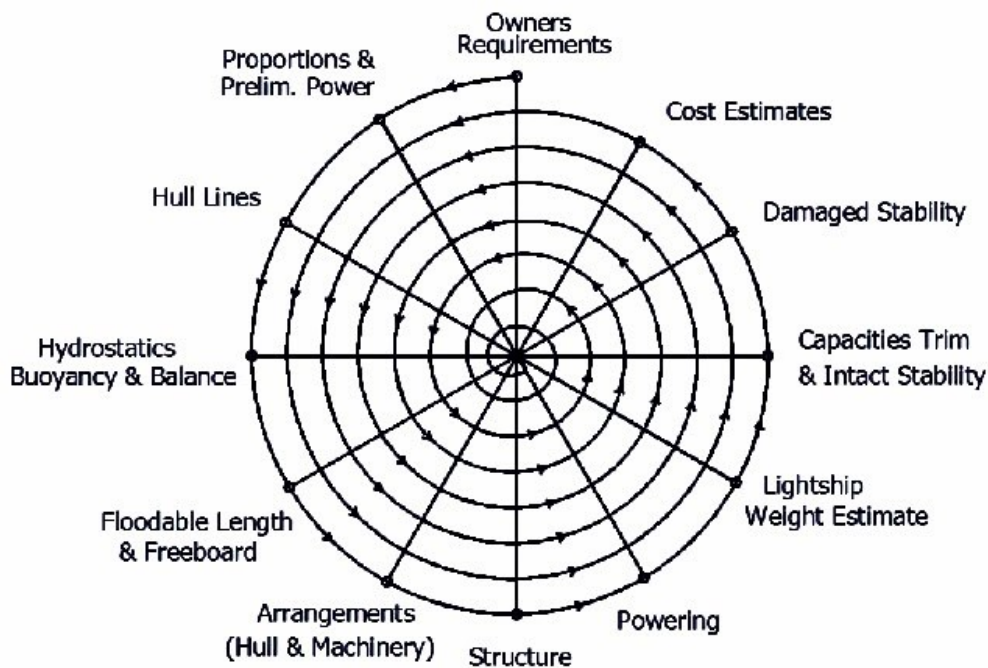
Owners Requirements

Cost Estimates

Damaged Stability

Capacities Trim & Intact Stability

Lightship Weight Estimate

Powering

Structure

Arrangements (Hull & Machinery)

Floodable Length & Freeboard

Hydrostatics Buoyancy & Balance

Hull Lines

Proportions & Prelim. Power